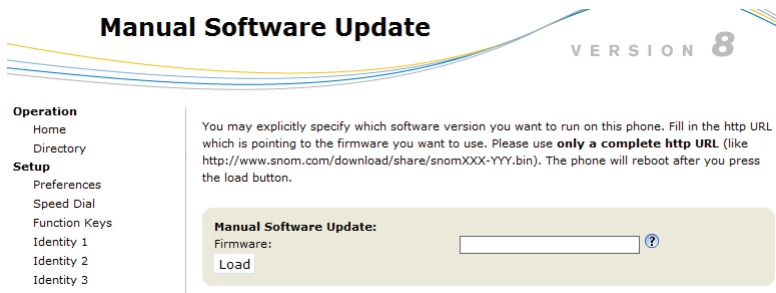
Manual Software Update

VERSION 8

Operation
Home
Directory
Setup
Preferences
Speed Dial
Function Keys
Identity 1
Identity 2
Identity 3

You may explicitly specify which software version you want to run on this phone. Fill in the http URL which is pointing to the firmware you want to use. Please use only a complete http URL (like http://www.snom.com/download/share/snomXXX-YYY.bin). The phone will reboot after you press the load button.

Manual Software Update:
Firmware:
?
Load